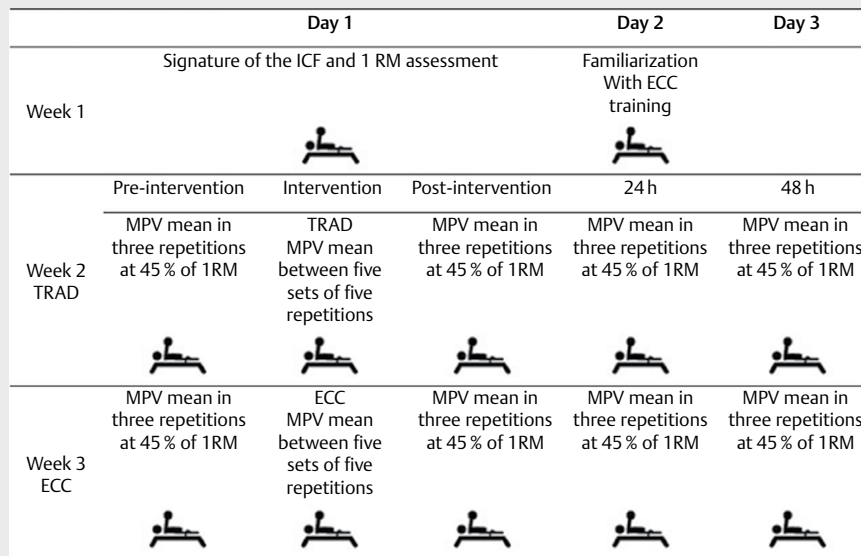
|  | Day 1 |  |  | Day 2 | Day 3 |
|---|---|---|---|---|---|
| Week 1 | Signature of the ICF and 1 RM assessment |  |  | Familiarization With ECC training |  |
|  | Pre-intervention | Intervention | Post-intervention | 24 h | 48 h |
| Week 2 TRAD | MPV mean in three repetitions at 45 % of 1RM | TRAD MPV mean between five sets of five repetitions | MPV mean in three repetitions at 45 % of 1RM | MPV mean in three repetitions at 45 % of 1RM | MPV mean in three repetitions at 45 % of 1RM |
| Week 3 ECC | MPV mean in three repetitions at 45 % of 1RM | ECC MPV mean between five sets of five repetitions | MPV mean in three repetitions at 45 % of 1RM | MPV mean in three repetitions at 45 % of 1RM | MPV mean in three repetitions at 45 % of 1RM |